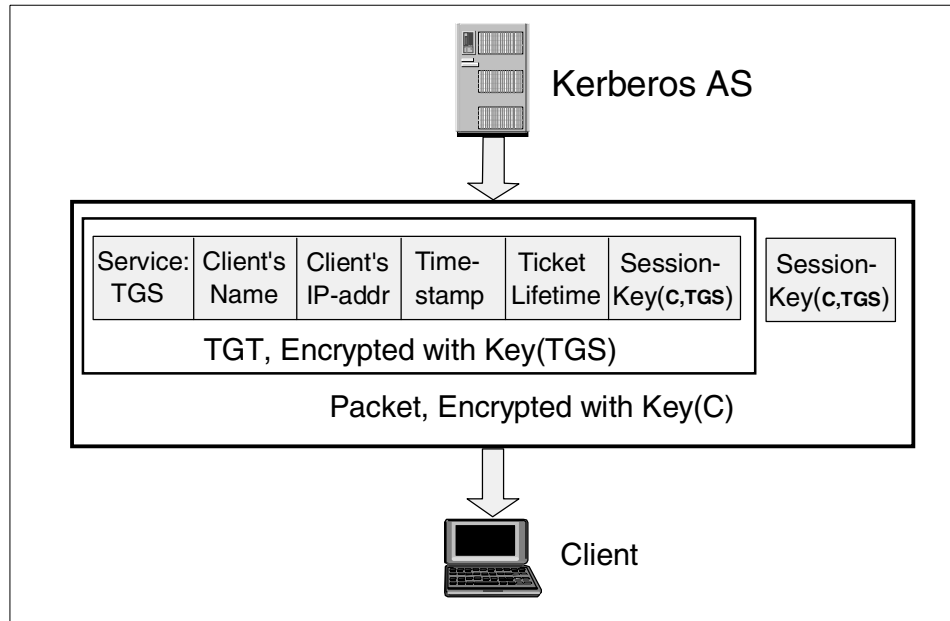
Kerberos AS

| Service: TGS | Client's Name | Client's IP-addr | Time-stamp | Ticket Lifetime | Session-Key(C,TGS) |
|---|---|---|---|---|---|

Session-Key(C,TGS)

TGT, Encrypted with Key(TGS)

Packet, Encrypted with Key(C)

Client